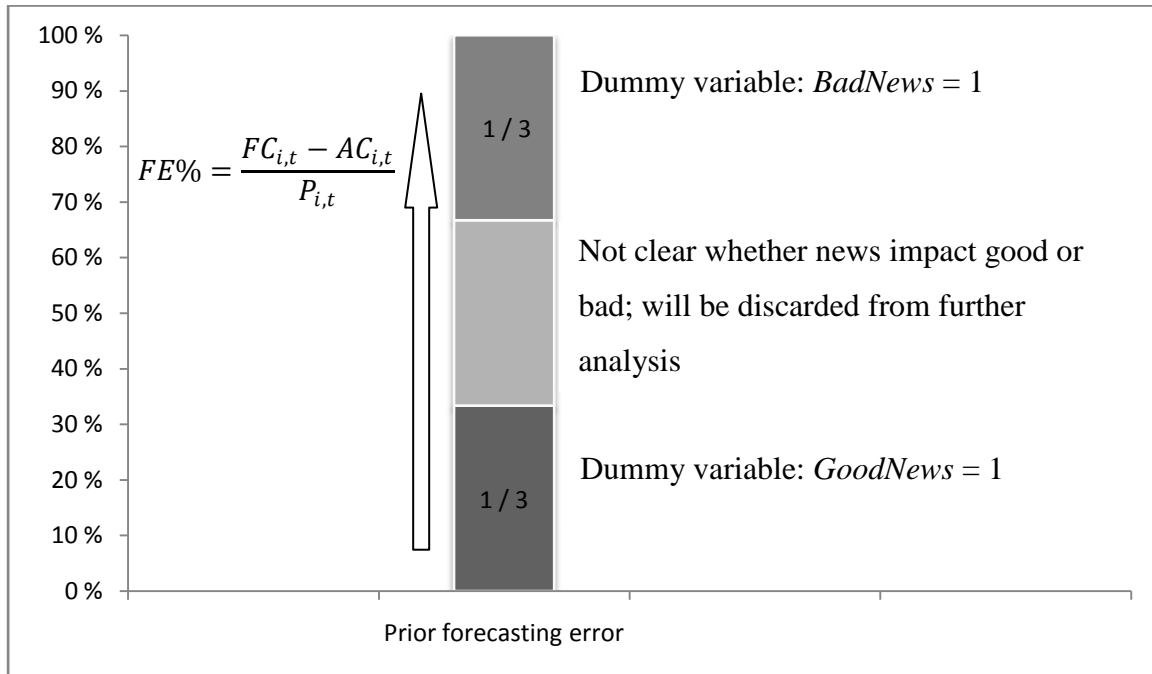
100 %
90 %
80 %
70 %
60 %
50 %
40 %
30 %
20 %
10 %
0 %

$FE\% = \frac{FC_{i,t} - AC_{i,t}}{P_{i,t}}$

1 / 3

1 / 3

Dummy variable: *BadNews* = 1

Not clear whether news impact good or bad; will be discarded from further analysis

Dummy variable: *GoodNews* = 1

Prior forecasting error